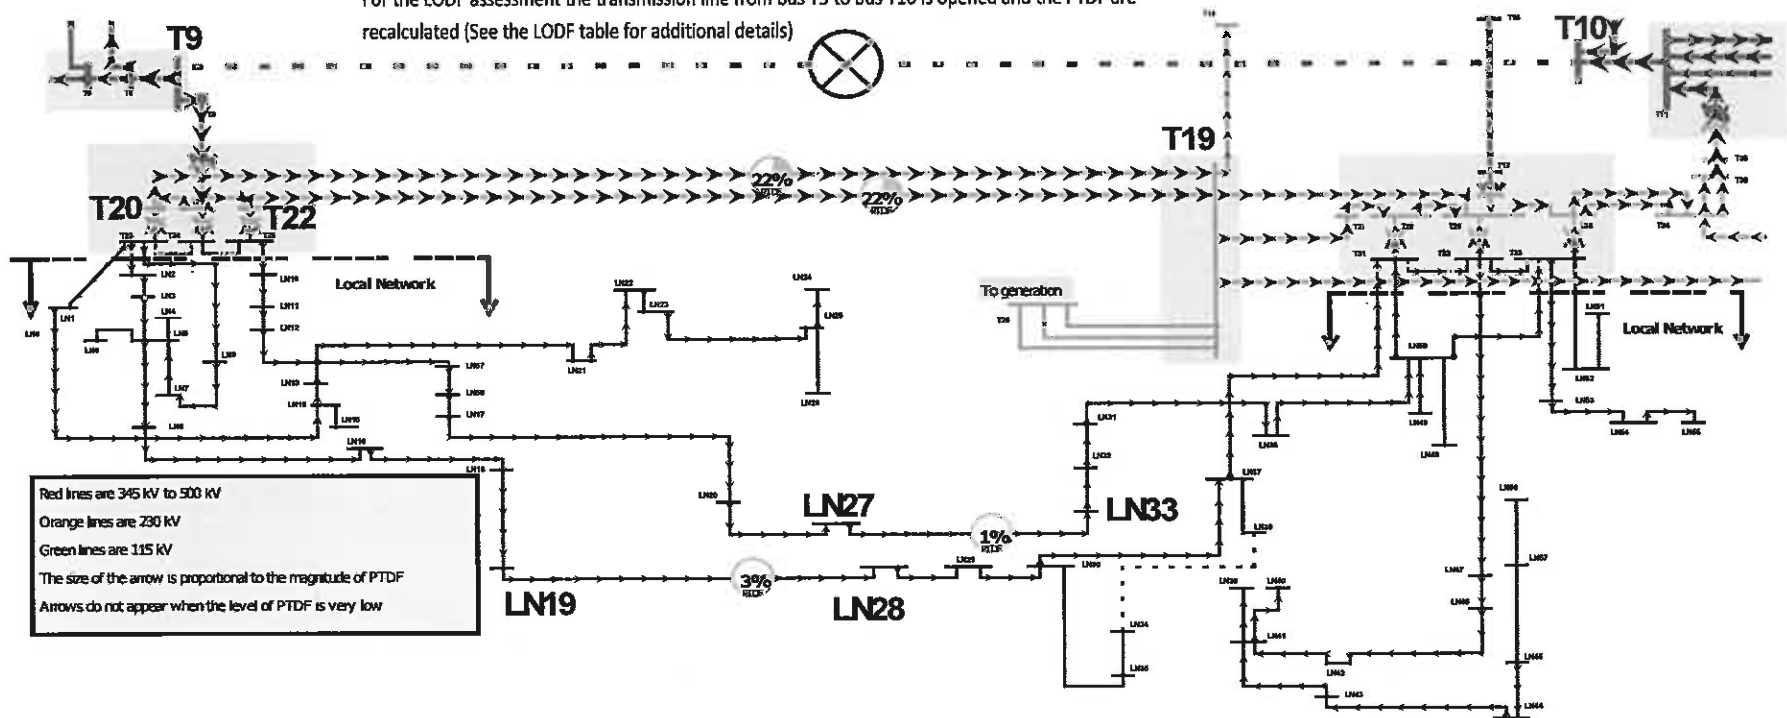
For the LODF assessment the transmission line from bus T9 to bus T10 is opened and the PTDF are recalculated (See the LODF table for additional details)

T9

T10

T19

22% PTDF

22% PTDF

T20

T22

Local Network

To generation

Local Network

LN27

LN33

1% PTDF

3% PTDF

LN19

LN28

Red lines are 345 kV to 500 kV
Orange lines are 230 kV
Green lines are 115 kV
The size of the arrow is proportional to the magnitude of PTDF
Arrows do not appear when the level of PTDF is very low